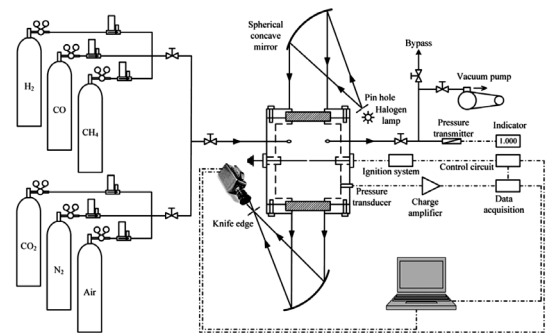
$H_2$

CO

$CH_4$

$CO_2$

$N_2$

Air

Spherical concave mirror

Bypass

Vacuum pump

Pin hole

Halogen lamp

Pressure transmitter

Indicator

1.000

Ignition system

Control circuit

Pressure transducer

Charge amplifier

Data acquisition

Knife edge